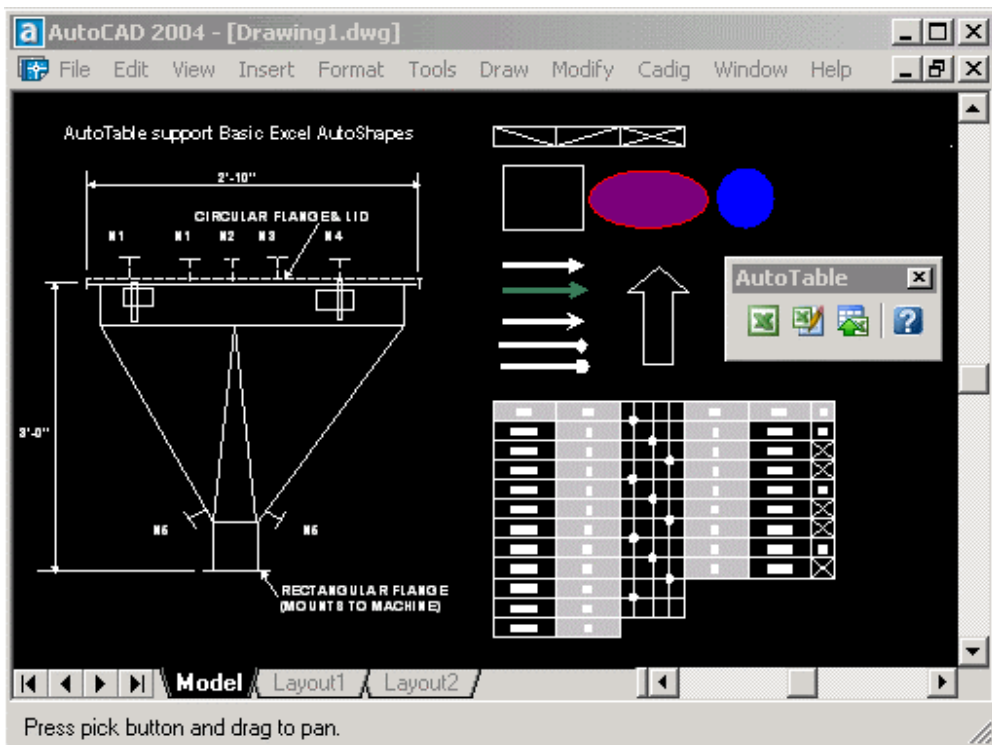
AutoCAD 2004 - [Drawing1.dwg]

File Edit View Insert Format Tools Draw Modify Cadig Window Help

AutoTable support Basic Excel AutoShapes

2'-10"

CIRCULAR FLANGE& LID

N1 N1 N2 N3 N4

3'-0"

N5 N6

RECTANGULAR FLANGE (MOUNTS TO MACHINE)

AutoTable

Model Layout1 Layout2

Press pick button and drag to pan.